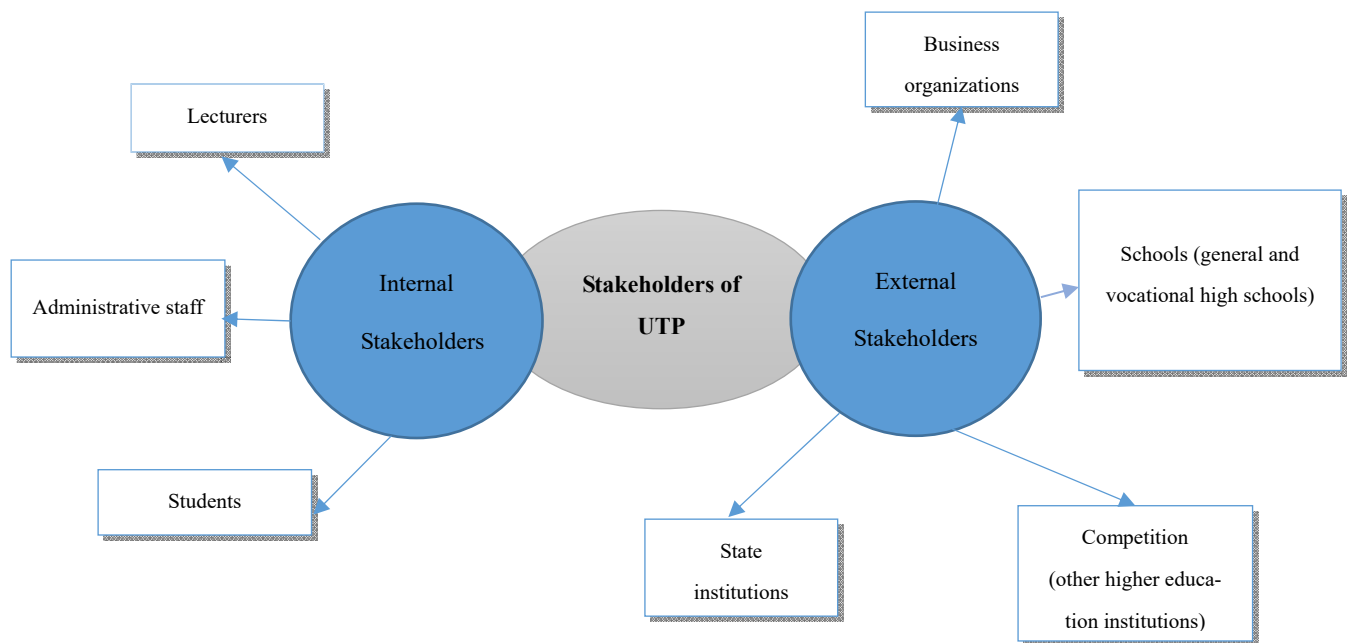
Business organizations

Lecturers

Schools (general and vocational high schools)

Internal Stakeholders

Stakeholders of UTP

External Stakeholders

Administrative staff

Students

State institutions

Competition (other higher education institutions)